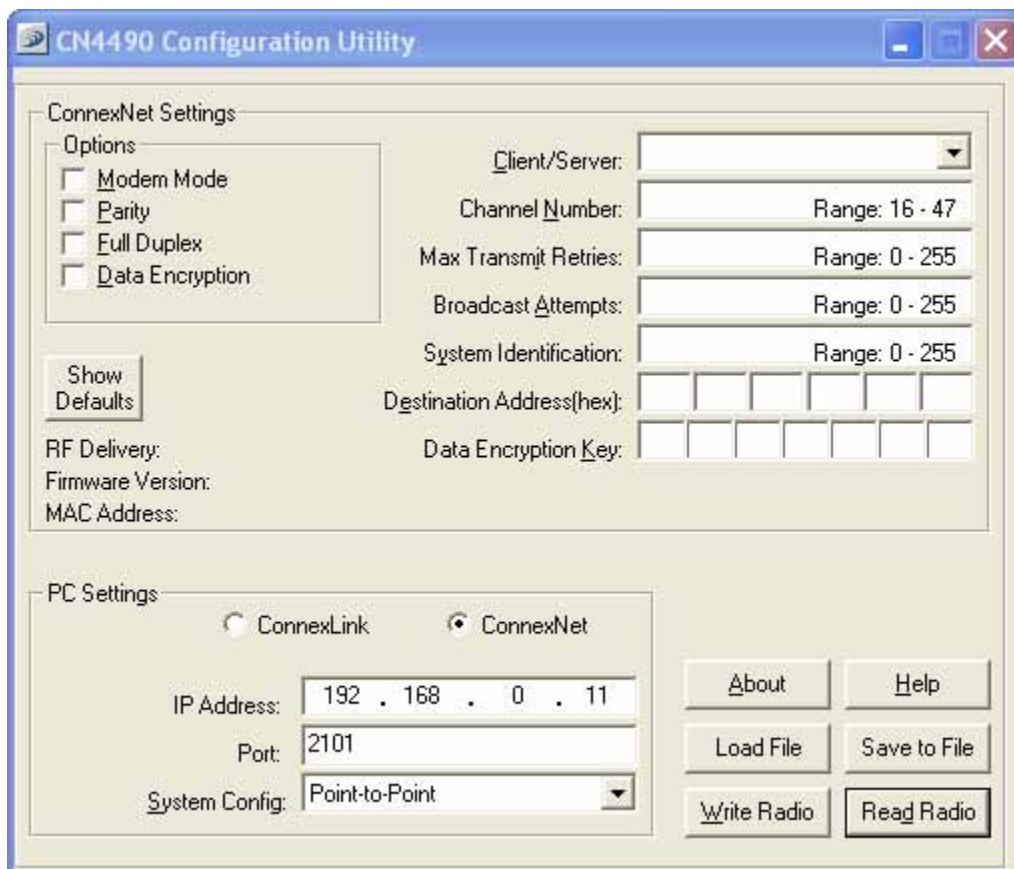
CN4490 Configuration Utility

ConnexNet Settings

Options

Modem Mode

Parity

Full Duplex

Data Encryption

Client/Server:

Channel Number: Range: 16 - 47

Max Transmit Retries: Range: 0 - 255

Broadcast Attempts: Range: 0 - 255

System Identification: Range: 0 - 255

Show Defaults

Destination Address(hex):

Data Encryption Key:

RF Delivery:

Firmware Version:

MAC Address:

PC Settings

ConnexLink

ConnexNet

IP Address: 192 . 168 . 0 . 11

Port: 2101

System Config: Point-to-Point

About

Help

Load File

Save to File

Write Radio

Read Radio